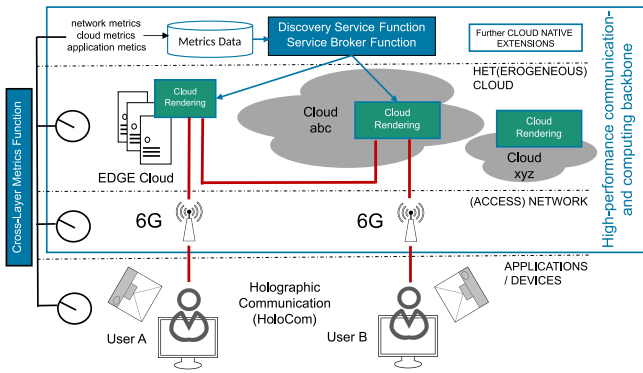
Cross-Layer Metrics Function

network metrics
cloud metrics
application metics

Metrics Data

Discovery Service Function
Service Broker Function

Further CLOUD NATIVE EXTENSIONS

HET(EROGENEOUS) CLOUD

Cloud Rendering

Cloud abc

Cloud Rendering

Cloud Rendering

Cloud xyz

EDGE Cloud

6G

6G

(ACCESS) NETWORK

High-performance communication- and computing backbone

APPLICATIONS / DEVICES

Holographic Communication (HoloCom)

User A

User B